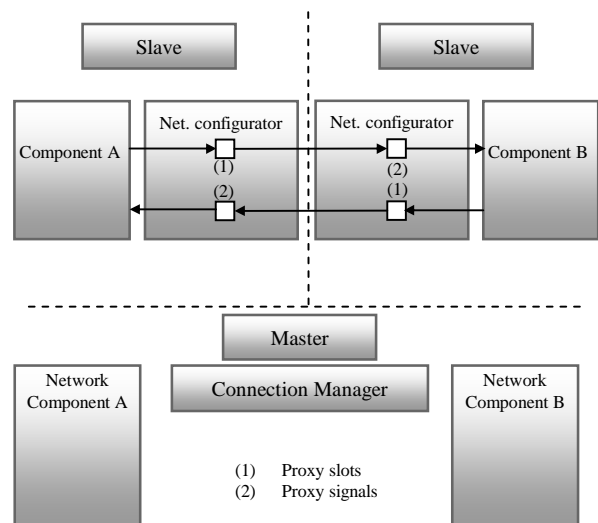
Slave

Slave

Component A

Net. configurator

(1)

(2)

Net. configurator

(2)

(1)

Component B

Master

Network Component A

Connection Manager

Network Component B

(1) Proxy slots
(2) Proxy signals